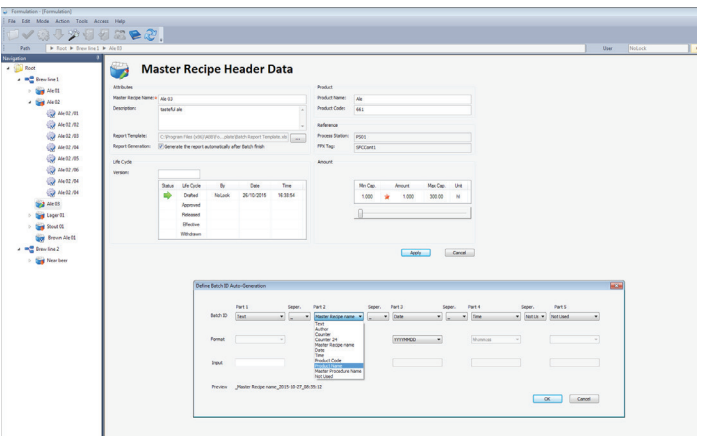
Formulation - [Formulation]
File Edit Mode Action Tools Access Help

Path ▶ Root ▶ Brew line 1 ▶ Ale 03
User NoLock

Navigation
Root
Brew line 1
Ale 01
Ale 02
Ale 02 /01
Ale 02 /02
Ale 02 /03
Ale 02 /04
Ale 02 /05
Ale 02 /06
Ale 02 /04
Ale 02 /04
Ale 03
Lager 01
Stout 01
Brown Ale 01
Brew line 2
Near beer

Master Recipe Header Data

Attributes
Master Recipe Name: Ale 03
Description: tasteful ale

Report Template: C:\Program Files (x86)\WEB\S...plate\Batch Report Template.xls ...
Report Generation: Generate the report automatically after Batch finish

Life Cycle
Version:

| Status | Life Cycle | By | Date | Time |
|---|---|---|---|---|
| | Drafted | NoLock | 26/10/2015 | 16:58:54 |
| | Approved | | | |
| | Released | | | |
| | Effective | | | |
| | Withdrawn | | | |

Product
Product Name: Ale
Product Code: 661

Reference
Process Station: PS01
PFX Tag: SPCCent1

Amount

| Min Cap. | Amount | Max Cap. | Unit |
|---|---|---|---|
| 1.000 | 1.000 | 300.00 | hl |

Apply Cancel

Define Batch ID Auto-Generation

Part 1 Seper. Part 2 Seper. Part 3 Seper. Part 4 Seper. Part 5
Batch ID Text _ Master Recipe name _ Date _ Time Not Us Not Used
Text
Author
Counter
Counter 24
Master Recipe name
Date
Time
Product Code
Product Name
Master Procedure Name
Not Used
Format YYYYMMDD hh:mm:ss
Input

Preview _Master Recipe name_2015-10-27_09:55:12

OK Cancel